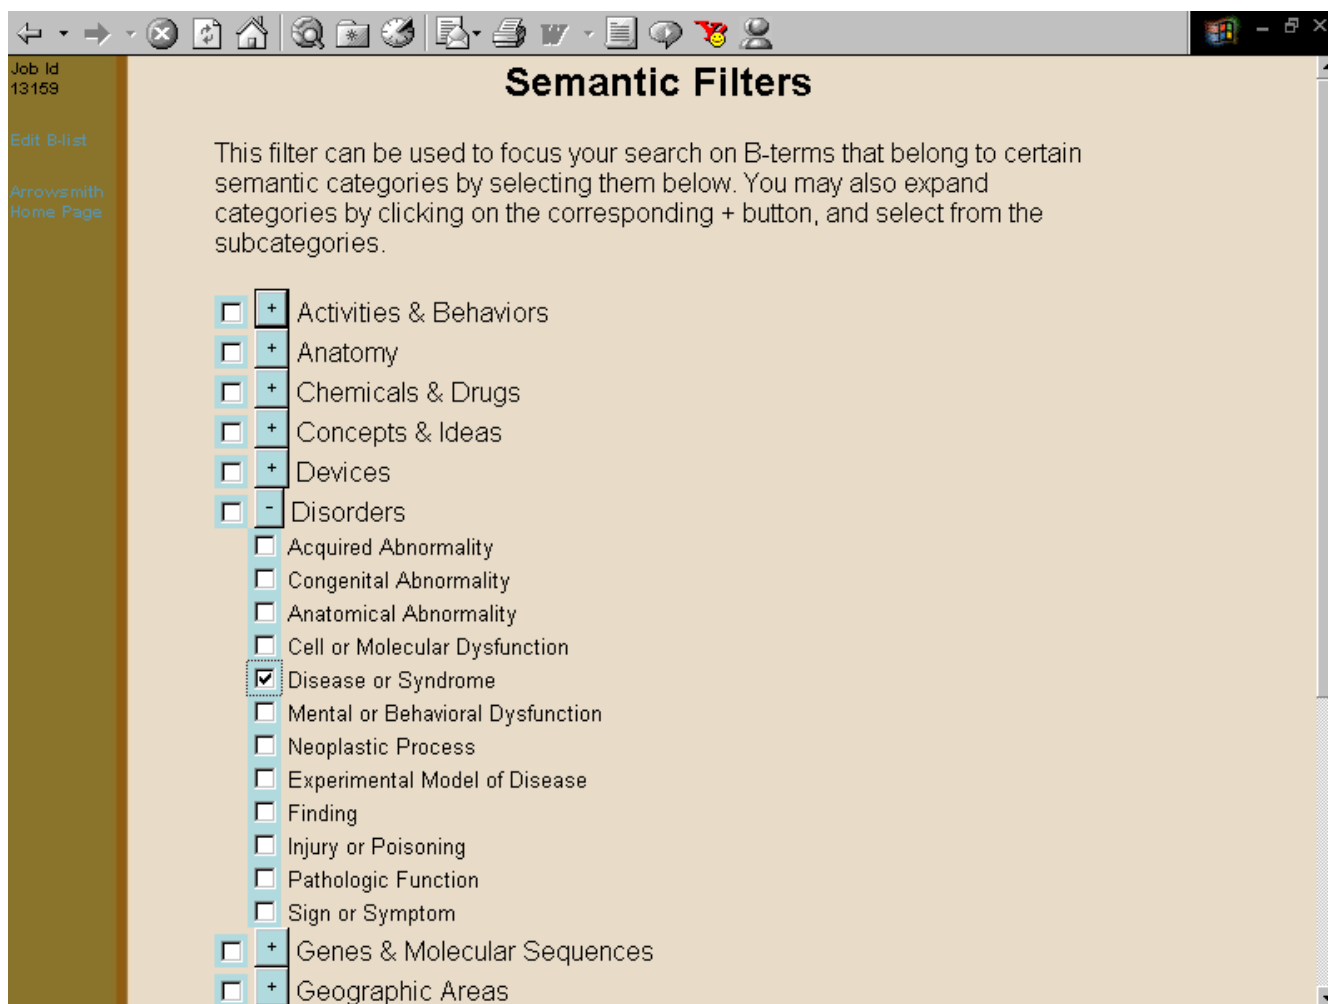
Job Id
13159

Edit B-list

Arrowsmith Home Page

Semantic Filters

This filter can be used to focus your search on B-terms that belong to certain semantic categories by selecting them below. You may also expand categories by clicking on the corresponding + button, and select from the subcategories.

+ Activities & Behaviors
+ Anatomy
+ Chemicals & Drugs
+ Concepts & Ideas
+ Devices
- Disorders
Acquired Abnormality
Congenital Abnormality
Anatomical Abnormality
Cell or Molecular Dysfunction
Disease or Syndrome
Mental or Behavioral Dysfunction
Neoplastic Process
Experimental Model of Disease
Finding
Injury or Poisoning
Pathologic Function
Sign or Symptom
+ Genes & Molecular Sequences
+ Geographic Areas